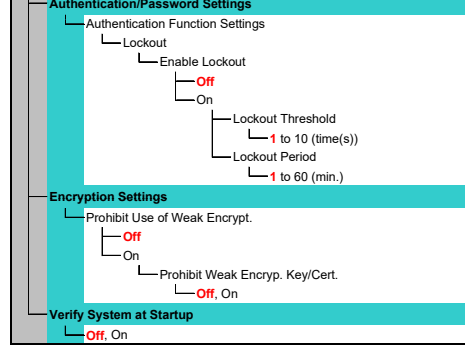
Authentication/Password Settings
Authentication Function Settings
Lockout
Enable Lockout
Off
On
Lockout Threshold
1 to 10 (time(s))
Lockout Period
1 to 60 (min.)
Encryption Settings
Prohibit Use of Weak Encrypt.
Off
On
Prohibit Weak Encryp. Key/Cert.
Off, On
Verify System at Startup
Off, On